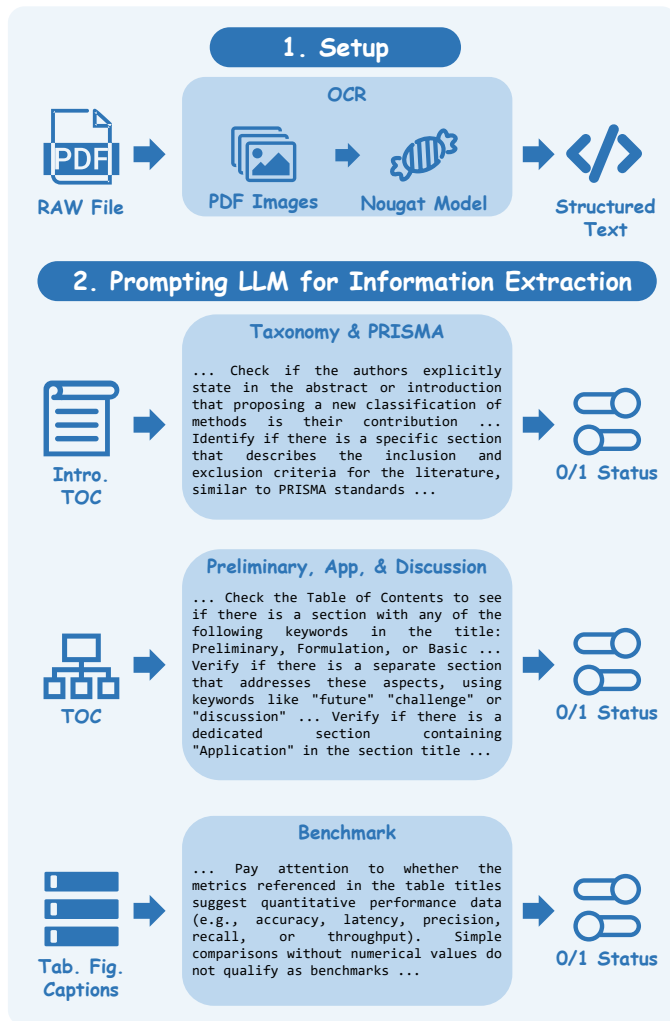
1. Setup

PDF

RAW File

OCR

PDF Images

Nougat Model

Structured Text

2. Prompting LLM for Information Extraction

Intro. TOC

Taxonomy & PRISMA

... Check if the authors explicitly state in the abstract or introduction that proposing a new classification of methods is their contribution ... Identify if there is a specific section that describes the inclusion and exclusion criteria for the literature, similar to PRISMA standards ...

0/1 Status

TOC

Preliminary, App, & Discussion

... Check the Table of Contents to see if there is a section with any of the following keywords in the title: Preliminary, Formulation, or Basic ... Verify if there is a separate section that addresses these aspects, using keywords like "future" "challenge" or "discussion" ... Verify if there is a dedicated section containing "Application" in the section title ...

0/1 Status

Tab. Fig. Captions

Benchmark

... Pay attention to whether the metrics referenced in the table titles suggest quantitative performance data (e.g., accuracy, latency, precision, recall, or throughput). Simple comparisons without numerical values do not qualify as benchmarks ...

0/1 Status